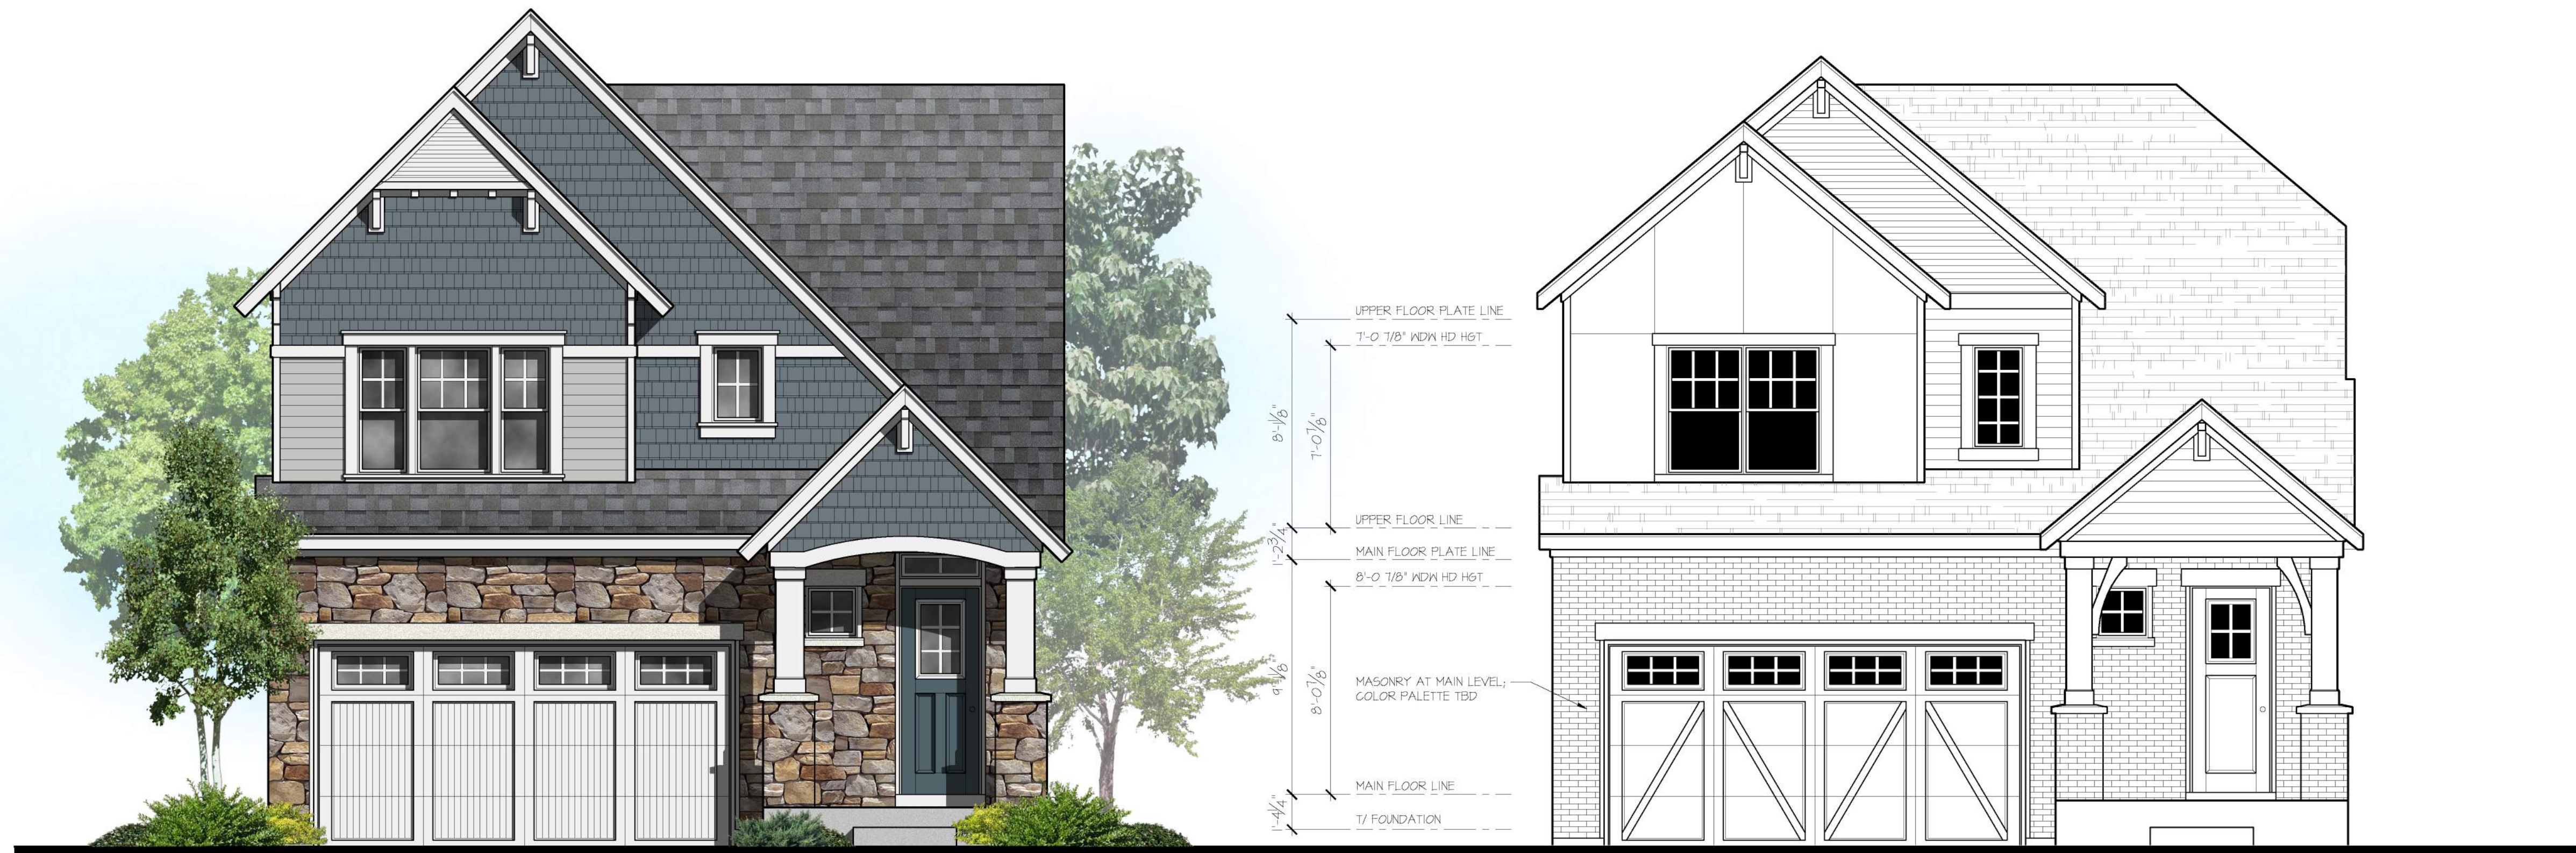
UPPER FLOOR PLATE LINE
7'-0 7/8" WDW HD HGT
8'-1/8"
7'-0 7/8"
UPPER FLOOR LINE
1'-2 3/4"
MAIN FLOOR PLATE LINE
8'-0 7/8" WDW HD HGT
9'-1/8"
8'-0 7/8"
MASONRY AT MAIN LEVEL; COLOR PALETTE TBD
MAIN FLOOR LINE
1'-1/4"
T/ FOUNDATION